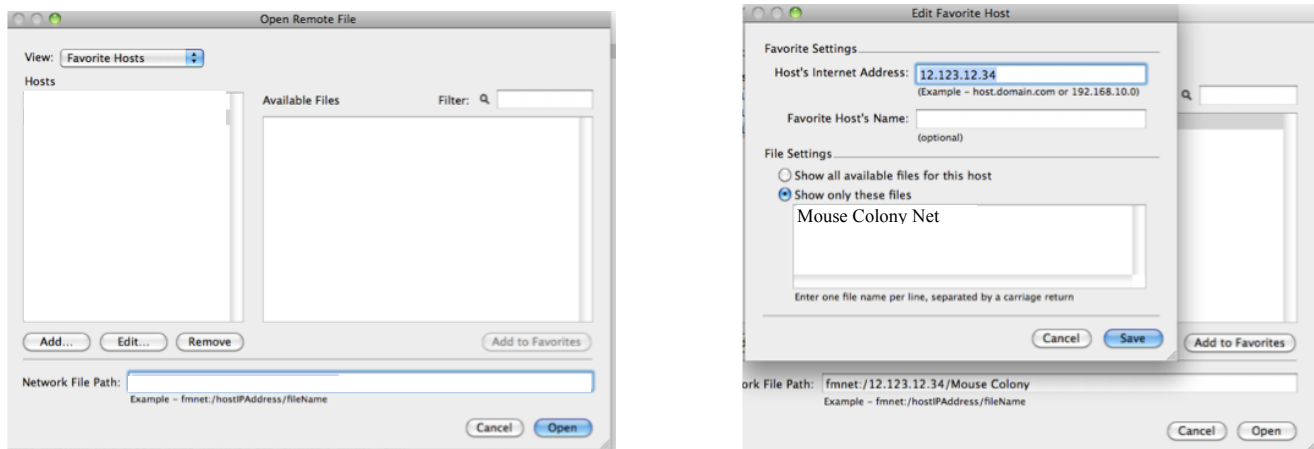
Open Remote File

View: Favorite Hosts

Hosts

Available Files

Filter:

Add...

Edit...

Remove

Add to Favorites

Network File Path:

Example – fmnet:/hostIPAddress/fileName

Cancel

Open

Edit Favorite Host

Favorite Settings

Host's Internet Address: 12.123.12.34

(Example – host.domain.com or 192.168.10.0)

Favorite Host's Name:

(optional)

File Settings

Show all available files for this host

Show only these files

Mouse Colony Net

Enter one file name per line, separated by a carriage return

Cancel

Save

Add to Favorites

ork File Path: fmnet:/12.123.12.34/Mouse Colony

Example – fmnet:/hostIPAddress/fileName

Cancel

Open